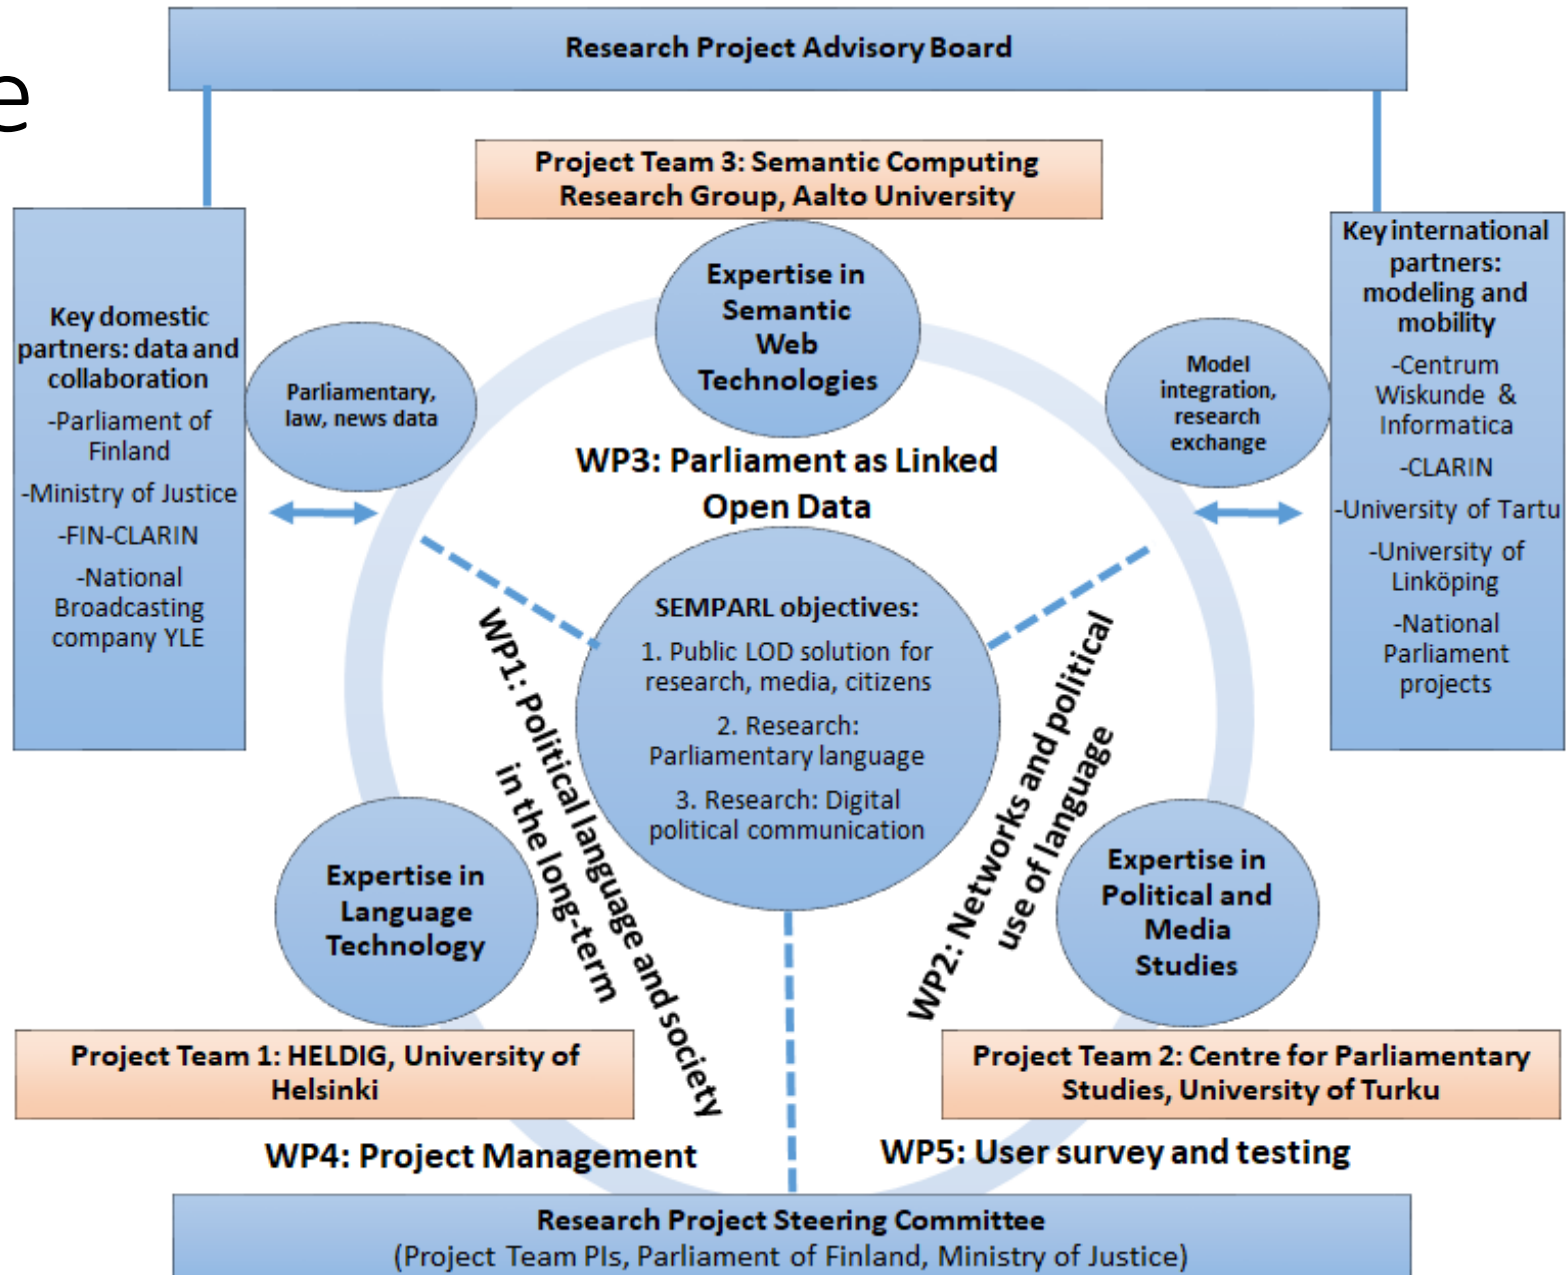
e

Research Project Advisory Board

Project Team 3: Semantic Computing Research Group, Aalto University

Key domestic partners: data and collaboration

-Parliament of Finland

-Ministry of Justice

-FIN-CLARIN

-National Broadcasting company YLE

Parliamentary, law, news data

Expertise in Semantic Web Technologies

Model integration, research exchange

Key international partners: modeling and mobility

-Centrum Wiskunde & Informatica

-CLARIN

-University of Tartu

-University of Linköping

-National Parliament projects

WP3: Parliament as Linked Open Data

SEMPARL objectives:

1. Public LOD solution for research, media, citizens

2. Research: Parliamentary language

3. Research: Digital political communication

WP1: Political language and society in the long-term

WP2: Networks and political use of language

Expertise in Language Technology

Expertise in Political and Media Studies

Project Team 1: HELDIG, University of Helsinki

Project Team 2: Centre for Parliamentary Studies, University of Turku

WP4: Project Management

WP5: User survey and testing

Research Project Steering Committee
(Project Team PIs, Parliament of Finland, Ministry of Justice)